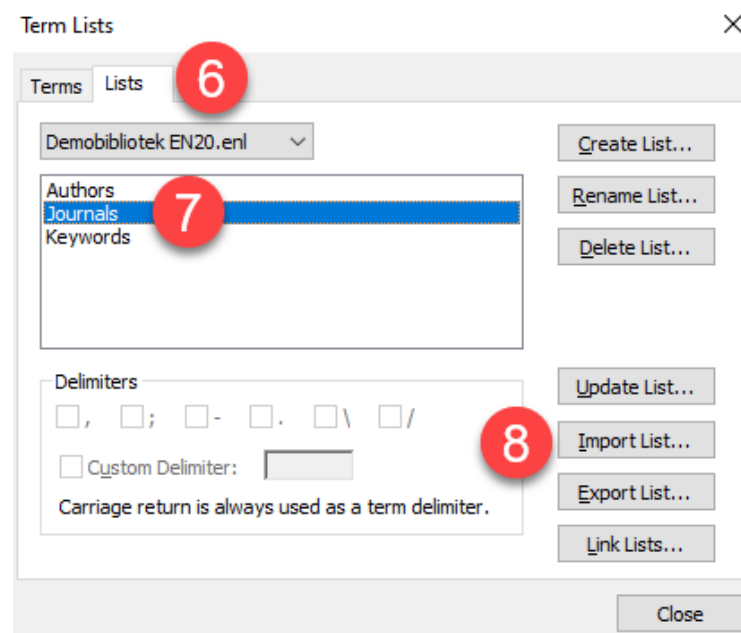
Term Lists

Terms Lists 6

Demobibliotek EN20.enl

Authors
Journals 7
Keywords

Create List...
Rename List...
Delete List...

Delimiters
, ; - . \ /
Custom Delimiter:
Carriage return is always used as a term delimiter.

Update List...
8 Import List...
Export List...
Link Lists...

Close